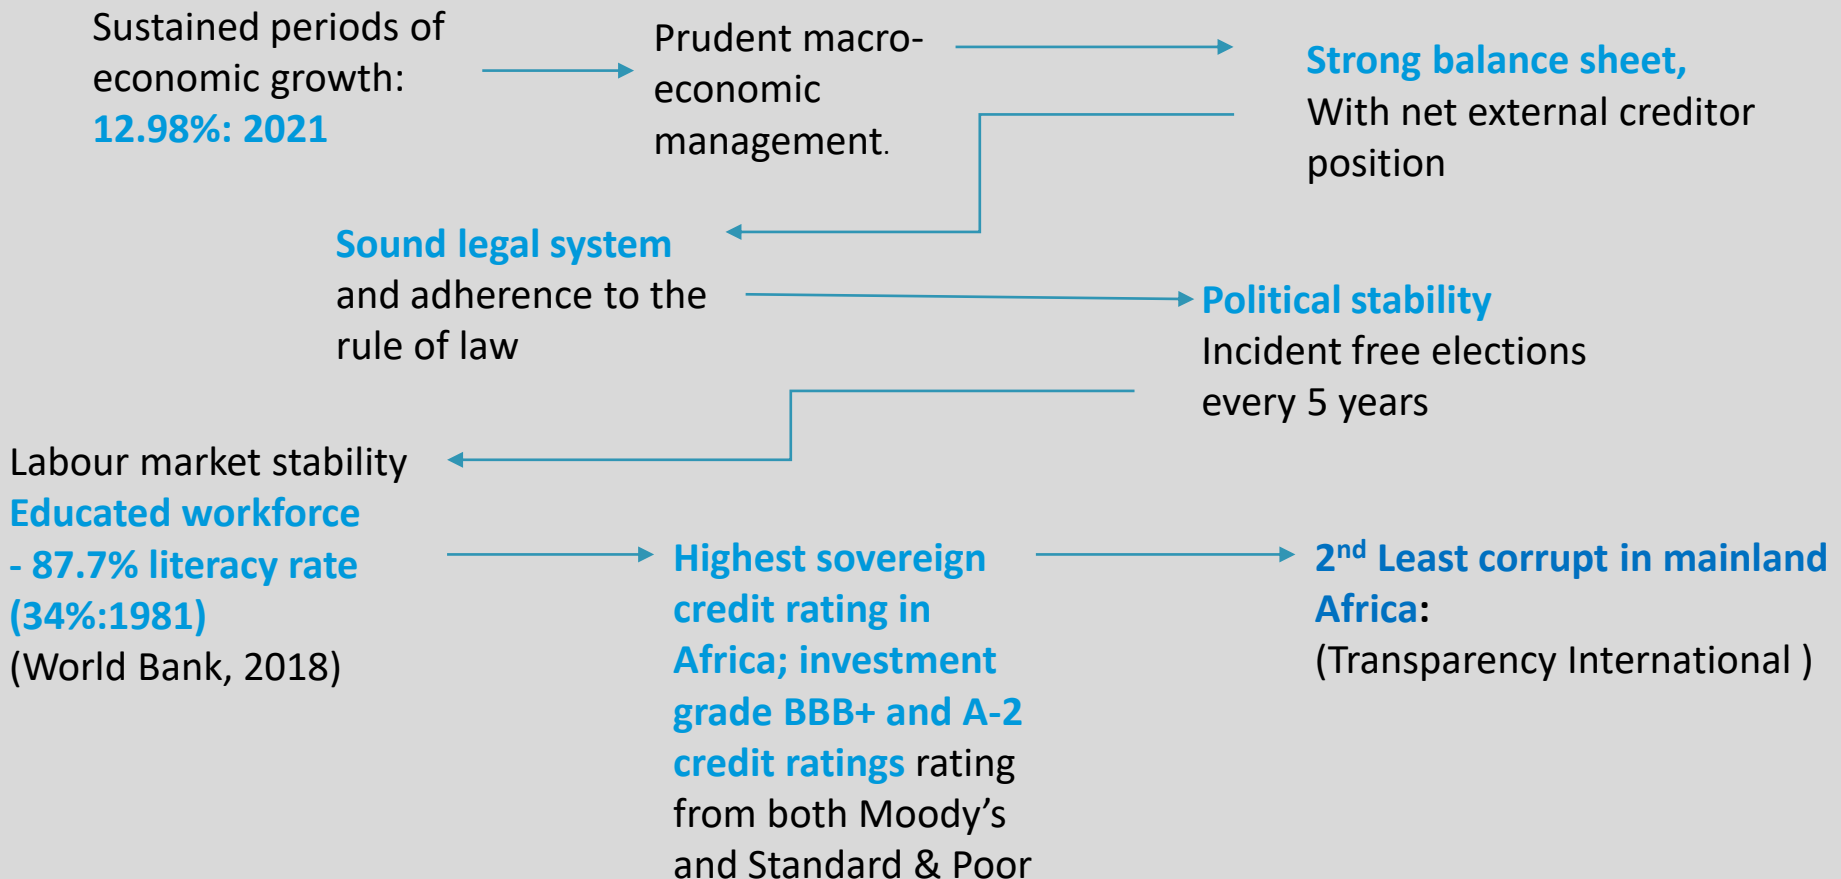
Sustained periods of economic growth:
12.98%: 2021

Prudent macro-economic management.

Strong balance sheet,
With net external creditor position

Sound legal system
and adherence to the rule of law

Political stability
Incident free elections every 5 years

Labour market stability
Educated workforce
- 87.7% literacy rate
(34%:1981)
(World Bank, 2018)

Highest sovereign credit rating in Africa; investment grade BBB+ and A-2 credit ratings rating from both Moody's and Standard & Poor

2$^{nd}$ Least corrupt in mainland Africa:
(Transparency International )